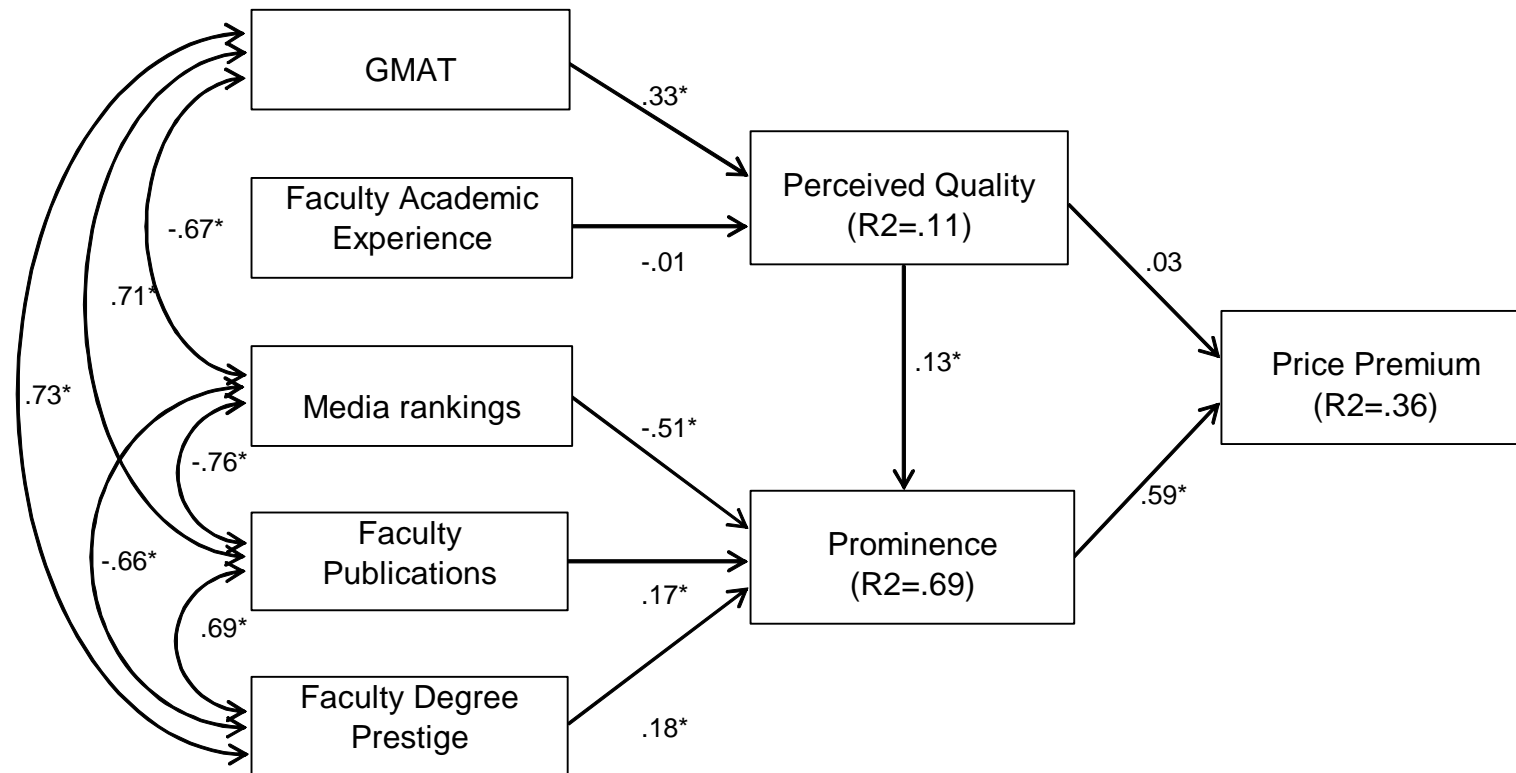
GMAT

.33*

Faculty Academic Experience

-.01

Perceived Quality (R2=.11)

.03

-.67*

.71*

.73*

Media rankings

-.51*

.13*

Price Premium (R2=.36)

-.76*

Faculty Publications

.17*

Prominence (R2=.69)

.59*

-.66*

.69*

Faculty Degree Prestige

.18*